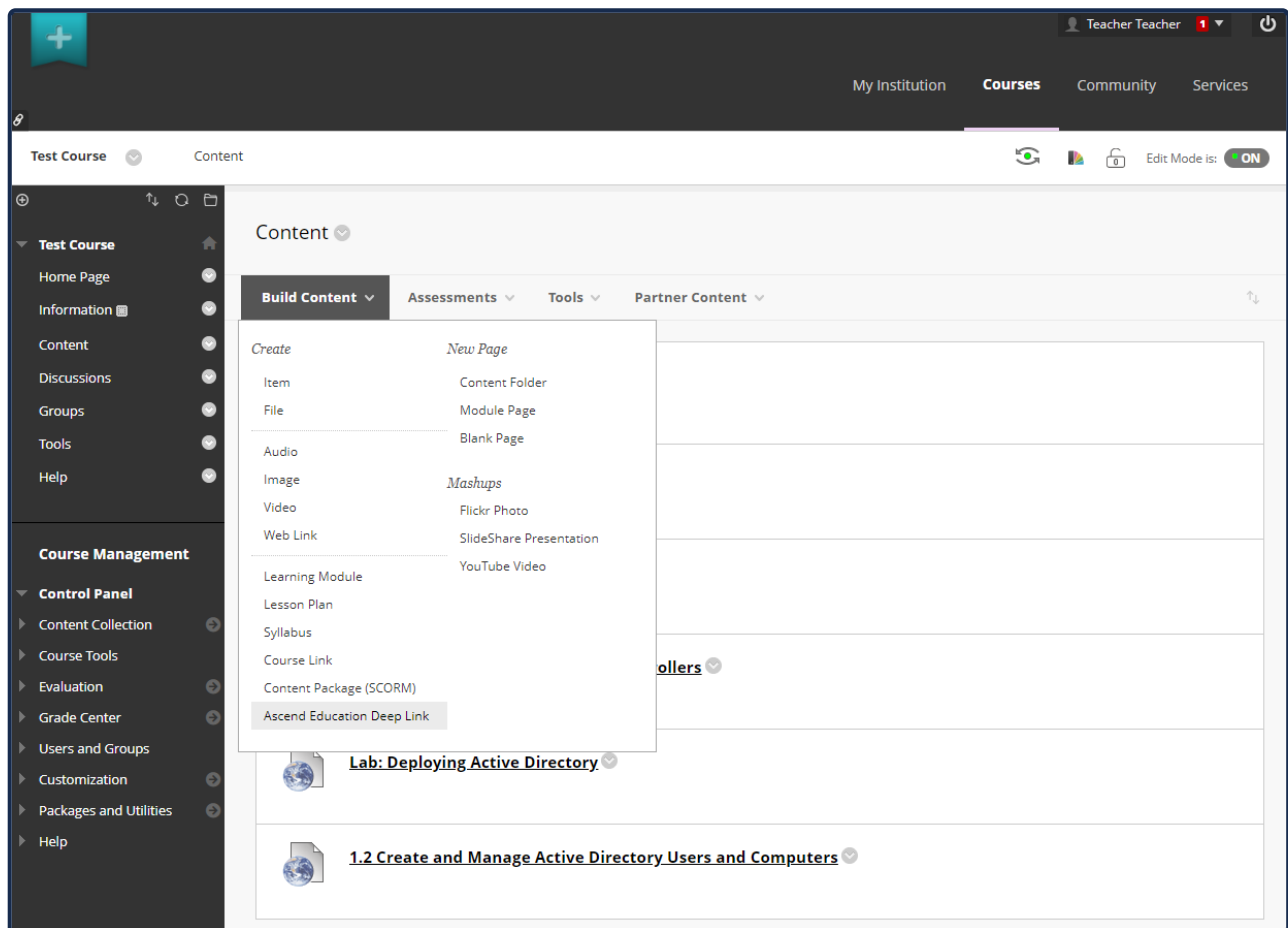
Teacher Teacher 1

My Institution
Courses
Community
Services

Test Course
Content

Edit Mode is: ON

Test Course
Home Page
Information
Content
Discussions
Groups
Tools
Help

Course Management

Control Panel
Content Collection
Course Tools
Evaluation
Grade Center
Users and Groups
Customization
Packages and Utilities
Help

Content

Build Content
Assessments
Tools
Partner Content

Create
Item
File
Audio
Image
Video
Web Link
Learning Module
Lesson Plan
Syllabus
Course Link
Content Package (SCORM)
Ascend Education Deep Link

New Page
Content Folder
Module Page
Blank Page

Mashups
Flickr Photo
SlideShare Presentation
YouTube Video

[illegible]ollers

Lab: Deploying Active Directory

1.2 Create and Manage Active Directory Users and Computers